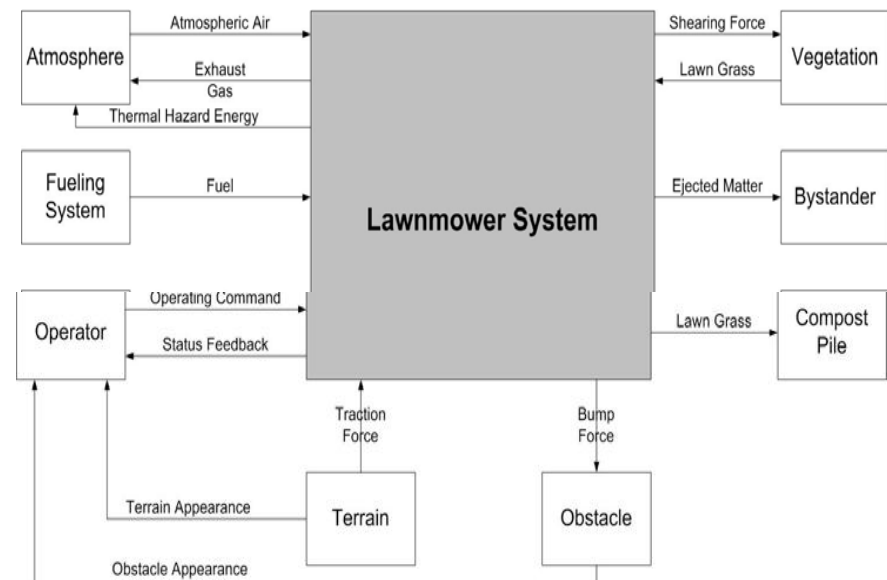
Atmosphere

Atmospheric Air

Exhaust Gas

Thermal Hazard Energy

Shearing Force

Lawn Grass

Vegetation

Fueling System

Fuel

Lawnmower System

Ejected Matter

Bystander

Operator

Operating Command

Status Feedback

Lawn Grass

Compost Pile

Traction Force

Bump Force

Terrain Appearance

Terrain

Obstacle

Obstacle Appearance